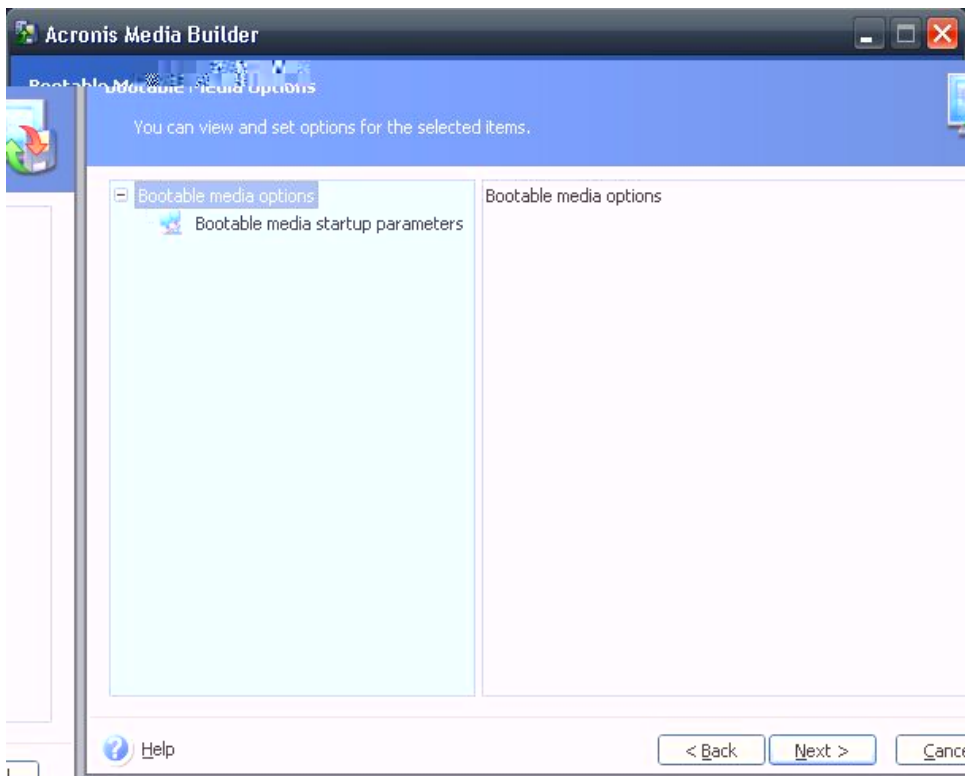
Acronis Media Builder

Bootable Media Options

You can view and set options for the selected items.

Bootable media options
Bootable media startup parameters

Bootable media options

Help

< Back
Next >
Cance